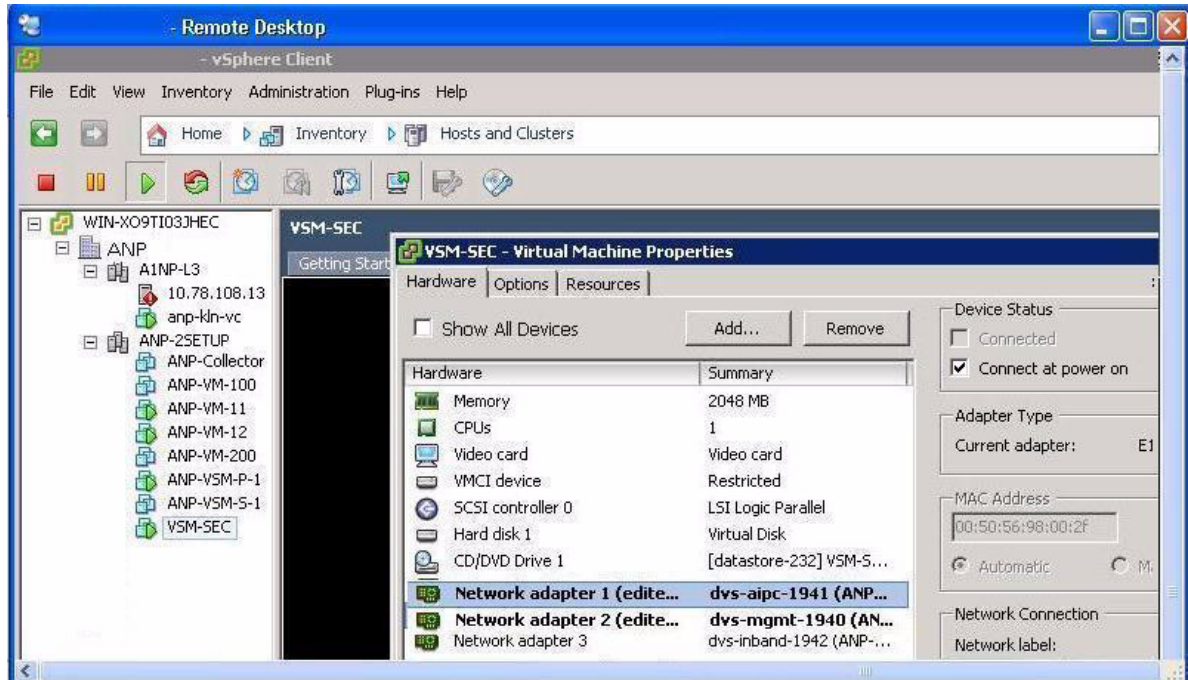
- Remote Desktop

- vSphere Client

File Edit View Inventory Administration Plug-ins Help

Home Inventory Hosts and Clusters

WIN-XO9TI03JHEC
ANP
A1NP-L3
10.78.108.13
anp-kln-vc
ANP-2SETUP
ANP-Collector
ANP-VM-100
ANP-VM-11
ANP-VM-12
ANP-VM-200
ANP-VSM-P-1
ANP-VSM-S-1
VSM-SEC

VSM-SEC

Getting Start

VSM-SEC - Virtual Machine Properties

Hardware | Options | Resources

Show All Devices

Add... Remove

| Hardware | Summary |
|---|---|
| Memory | 2048 MB |
| CPUs | 1 |
| Video card | Video card |
| VMCI device | Restricted |
| SCSI controller 0 | LSI Logic Parallel |
| Hard disk 1 | Virtual Disk |
| CD/DVD Drive 1 | [datastore-232] VSM-S... |
| Network adapter 1 (edite... | dvs-aipc-1941 (ANP... |
| Network adapter 2 (edite... | dvs-mgmt-1940 (AN... |
| Network adapter 3 | dvs-inband-1942 (ANP-... |

Device Status
Connected
Connect at power on

Adapter Type
Current adapter: E1

MAC Address
00:50:56:98:00:2f

Automatic M

Network Connection
Network label: